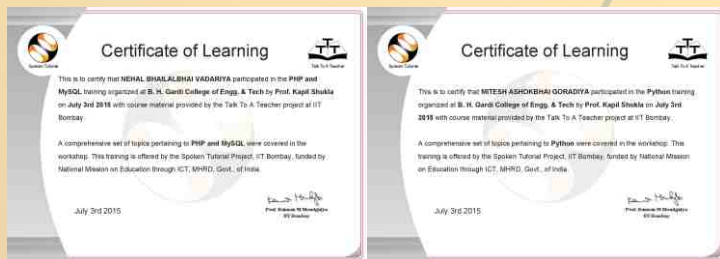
Spoken Tutorial

Certificate of Learning

Talk To A Teacher

This is to certify that NEHAL BHAILALBHAI VADARIYA participated in the PHP and MySQL training organized at B. H. Gardi College of Engg. & Tech by Prof. Kapil Shukla on July 3rd 2015 with course material provided by the Talk To A Teacher project at IIT Bombay.

A comprehensive set of topics pertaining to PHP and MySQL were covered in the workshop. This training is offered by the Spoken Tutorial Project, IIT Bombay, funded by National Mission on Education through ICT, MHRD, Govt., of India.

July 3rd 2015

Prof. Kannan M Moudgalya
IIT Bombay

Spoken Tutorial

Certificate of Learning

Talk To A Teacher

This is to certify that MITESH ASHOKBHAI GORADIYA participated in the Python training organized at B. H. Gardi College of Engg. & Tech by Prof. Kapil Shukla on July 3rd 2015 with course material provided by the Talk To A Teacher project at IIT Bombay.

A comprehensive set of topics pertaining to Python were covered in the workshop. This training is offered by the Spoken Tutorial Project, IIT Bombay, funded by National Mission on Education through ICT, MHRD, Govt., of India.

July 3rd 2015

Prof. Kannan M Moudgalya
IIT Bombay